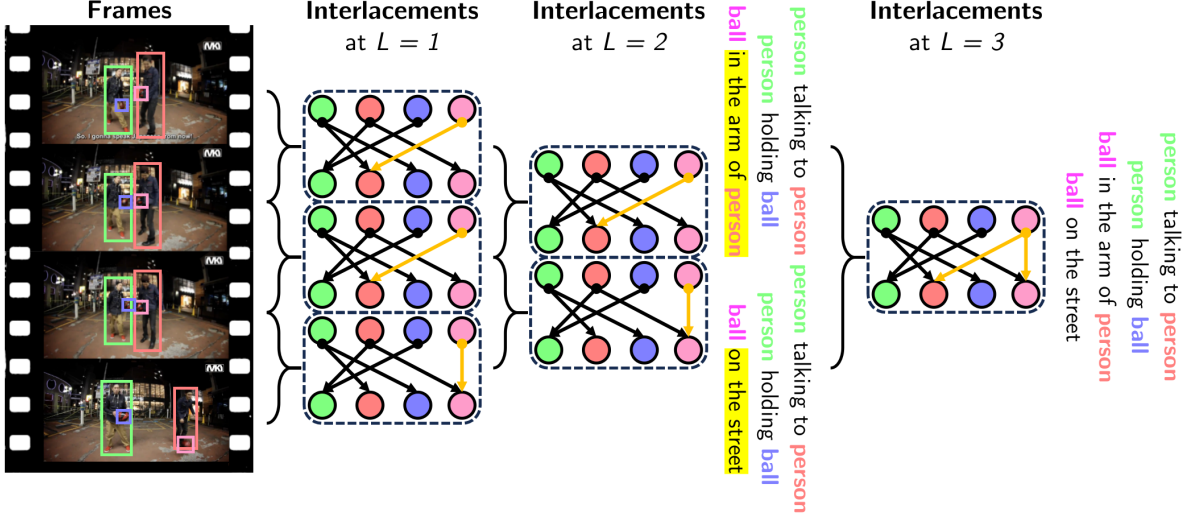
Frames

Interlacements at $L = 1$

Interlacements at $L = 2$

person talking to person
person holding ball
ball in the arm of person

person talking to person
person holding ball
ball on the street

Interlacements at $L = 3$

person talking to person
person holding ball
ball in the arm of person
ball on the street